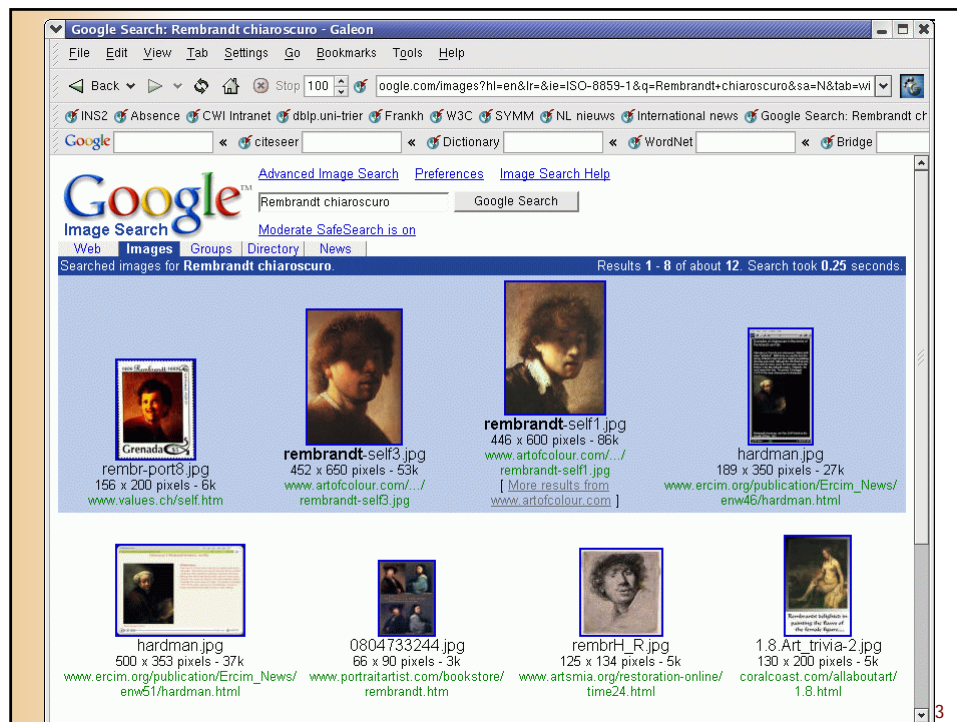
Google Search: Rembrandt chiaroscuro - Galeon

File Edit View Tab Settings Go Bookmarks Tools Help

Back Stop 100 oogle.com/images?hl=en&lr=&ie=ISO-8859-1&q=Rembrandt+chiaroscuro&sa=N&tab=wi

INS2 Absence CWI Intranet dblp.uni-trier Frankh W3C SYMM NL nieuws International news Google Search: Rembrandt ch

Google « citeseer « Dictionary « WordNet « Bridge

Google™ Image Search

Advanced Image Search Preferences Image Search Help

Rembrandt chiaroscuro Google Search

Moderate SafeSearch is on

Web Images Groups Directory News

Searched images for **Rembrandt chiaroscuro**. Results **1** - **8** of about **12**. Search took **0.25** seconds.

Grenada

rembr-port8.jpg
156 x 200 pixels - 6k
www.values.ch/self.htm

**rembrandt**-self3.jpg
452 x 650 pixels - 53k
www.artofcolour.com/.../
rembrandt-self3.jpg

**rembrandt**-self1.jpg
446 x 600 pixels - 86k
www.artofcolour.com/.../
rembrandt-self1.jpg
[ More results from www.artofcolour.com ]

hardman.jpg
189 x 350 pixels - 27k
www.ercim.org/publication/Ercim_News/
enw46/hardman.html

hardman.jpg
500 x 353 pixels - 37k
www.ercim.org/publication/Ercim_News/
enw51/hardman.html

0804733244.jpg
66 x 90 pixels - 3k
www.portraitartist.com/bookstore/
rembrandt.htm

rembrH_R.jpg
125 x 134 pixels - 5k
www.artsmia.org/restoration-online/
time24.html

1.8.Art_trivia-2.jpg
130 x 200 pixels - 5k
coralcoast.com/allaboutart/
1.8.html

3